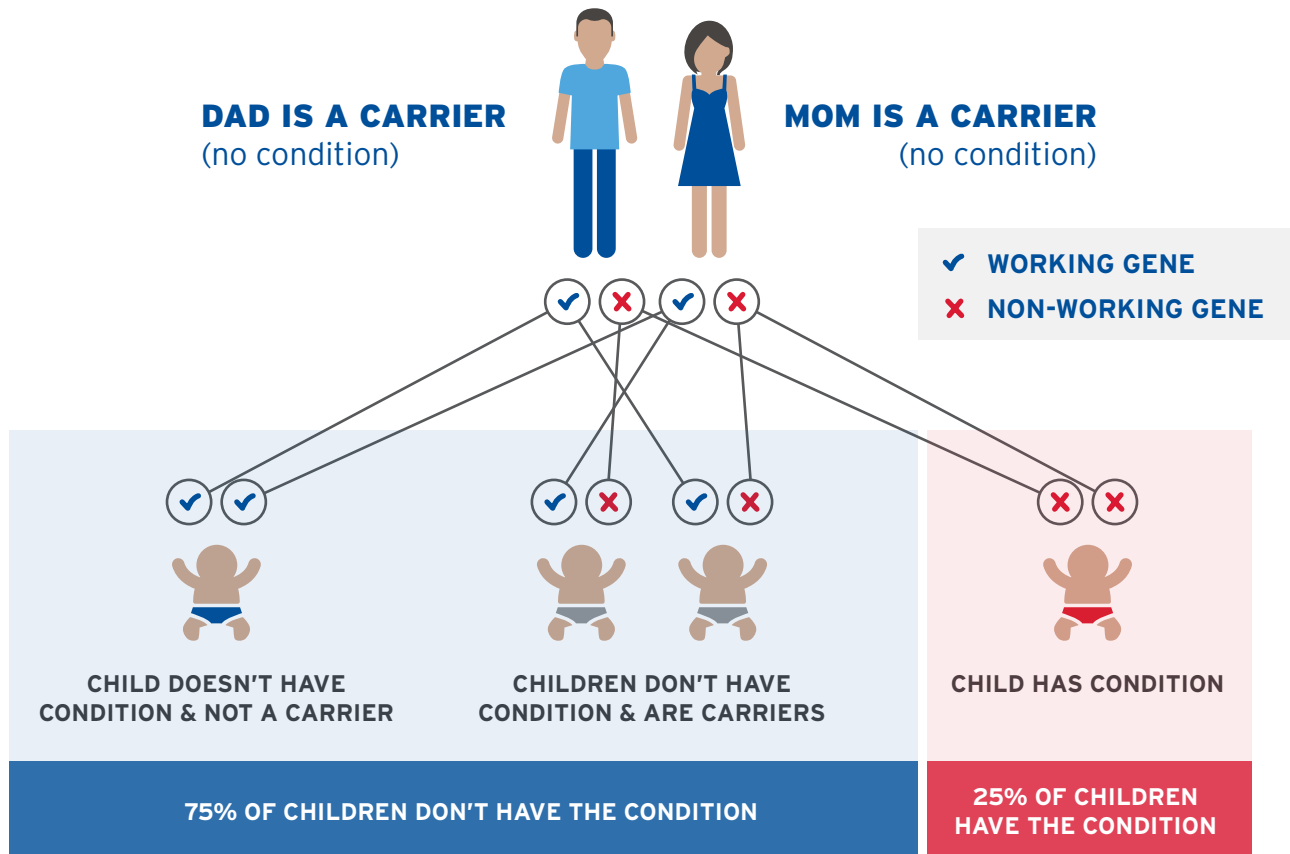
DAD IS A CARRIER
(no condition)

MOM IS A CARRIER
(no condition)

WORKING GENE
NON-WORKING GENE

CHILD DOESN'T HAVE CONDITION & NOT A CARRIER

CHILDREN DON'T HAVE CONDITION & ARE CARRIERS

CHILD HAS CONDITION

75% OF CHILDREN DON'T HAVE THE CONDITION

25% OF CHILDREN HAVE THE CONDITION